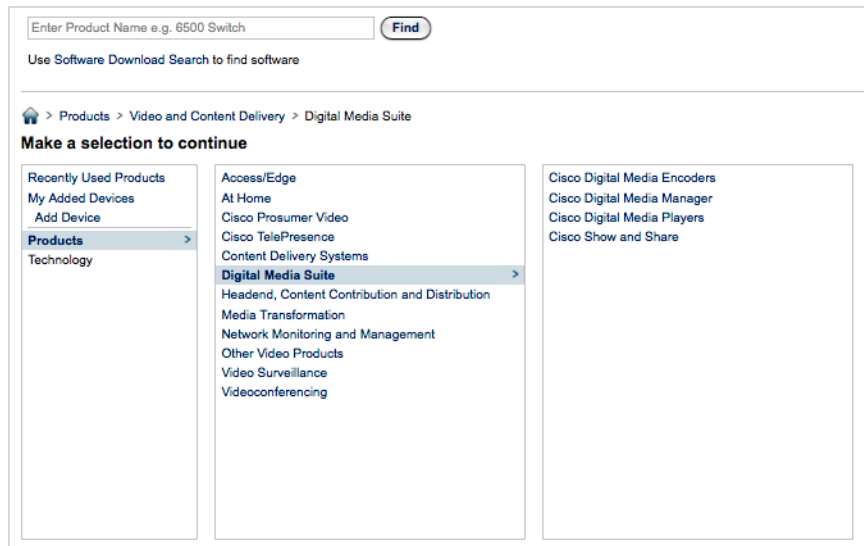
Enter Product Name e.g. 6500 Switch

Find

Use Software Download Search to find software

> Products > Video and Content Delivery > Digital Media Suite

Make a selection to continue

Recently Used Products
My Added Devices
Add Device
Products >
Technology

Access/Edge
At Home
Cisco Prosumer Video
Cisco TelePresence
Content Delivery Systems
Digital Media Suite >
Headend, Content Contribution and Distribution
Media Transformation
Network Monitoring and Management
Other Video Products
Video Surveillance
Videoconferencing

Cisco Digital Media Encoders
Cisco Digital Media Manager
Cisco Digital Media Players
Cisco Show and Share